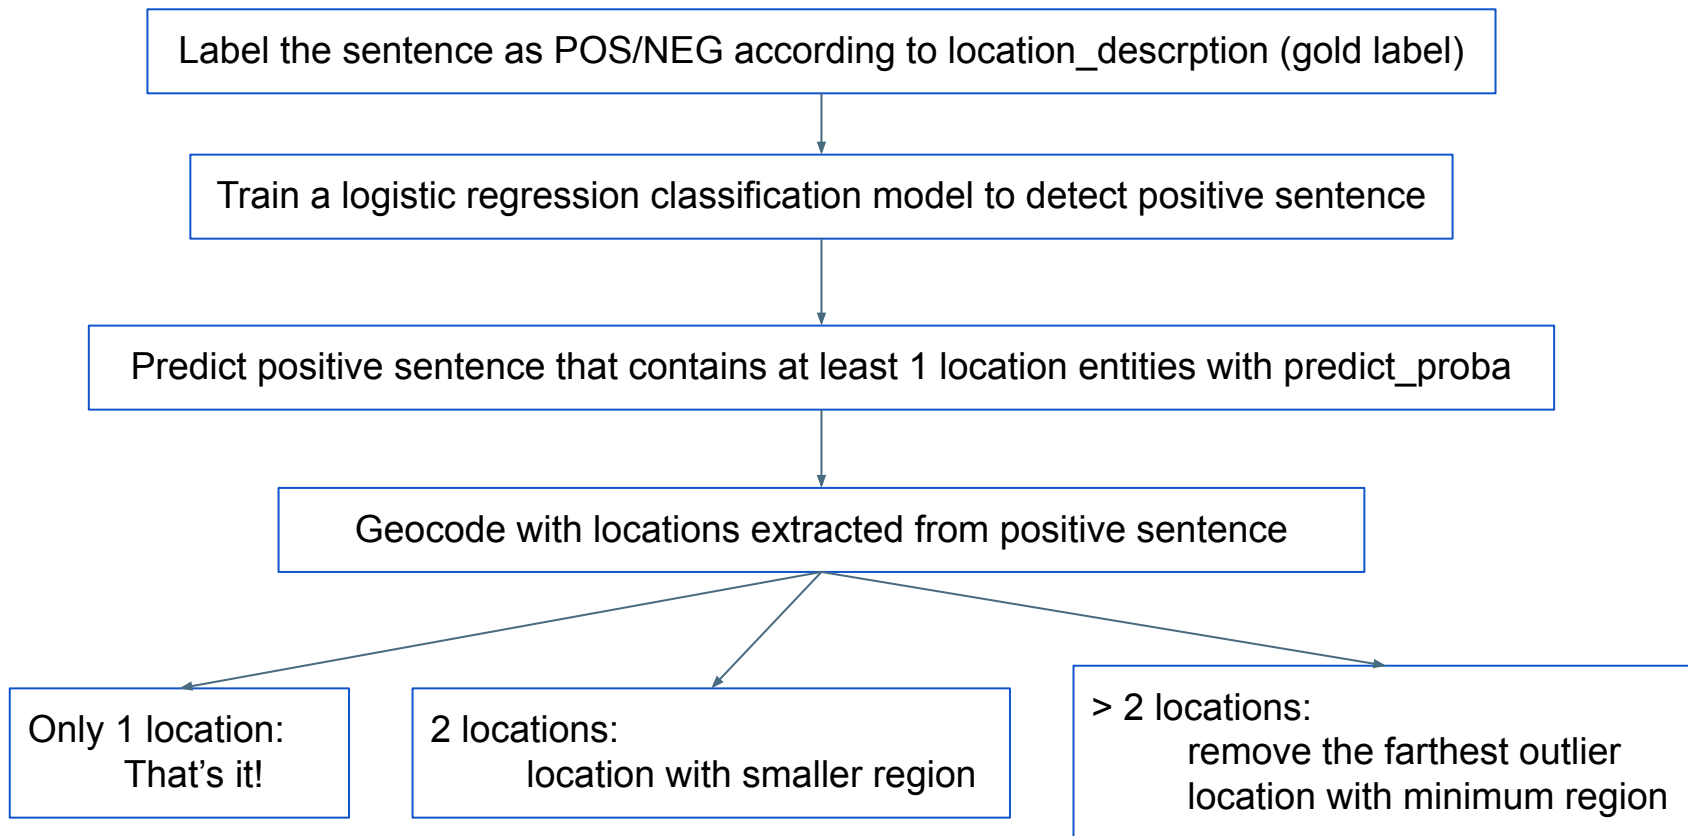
Label the sentence as POS/NEG according to location_descrption (gold label)

Train a logistic regression classification model to detect positive sentence

Predict positive sentence that contains at least 1 location entities with predict_proba

Geocode with locations extracted from positive sentence

Only 1 location:
That’s it!

2 locations:
location with smaller region

> 2 locations:
remove the farthest outlier
location with minimum region